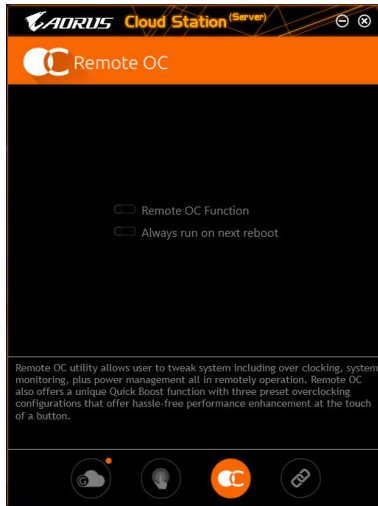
AORUS Cloud Station(Server)

Remote OC

Remote OC Function
Always run on next reboot

Remote OC utility allows user to tweak system including over clocking, system monitoring, plus power management all in remotely operation. Remote OC also offers a unique Quick Boost function with three preset overclocking configurations that offer hassle-free performance enhancement at the touch of a button.